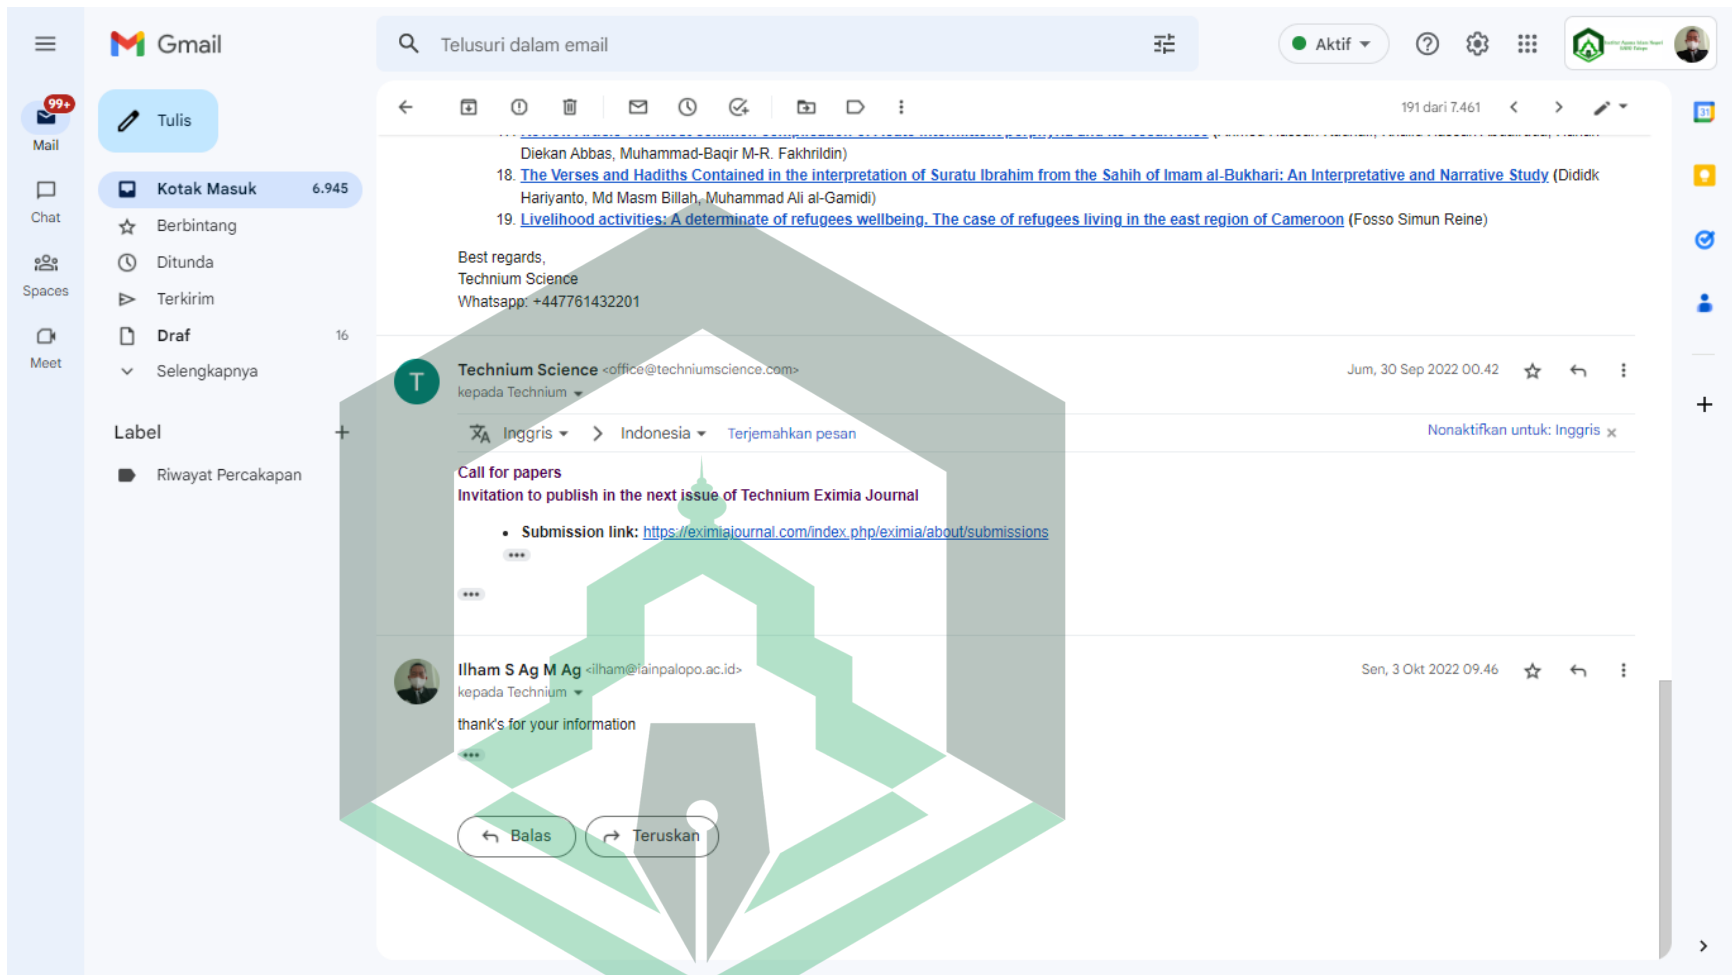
Gmail

Telusuri dalam email

Aktif

99+
Mail

Chat

Spaces

Meet

Tulis

Kotak Masuk 6.945
Berbintang
Ditunda
Terkirim
Draf 16
Selengkapnya

Label +

Riwayat Percakapan

191 dari 7.461

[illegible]
Diekan Abbas, Muhammad-Baqir M-R. Fakhrildin)
18. The Verses and Hadiths Contained in the interpretation of Suratu Ibrahim from the Sahih of Imam al-Bukhari: An Interpretative and Narrative Study (Didik Hariyanto, Md Masm Billah, Muhammad Ali al-Gamidi)
19. Livelihood activities: A determinate of refugees wellbeing. The case of refugees living in the east region of Cameroon (Fosso Simun Reine)

Best regards,
Technium Science
Whatsapp: +447761432201

Technium Science <office@techniumscience.com>
kepada Technium
Jum, 30 Sep 2022 00.42

Inggris > Indonesia Terjemahkan pesan
Nonaktifkan untuk: Inggris

Call for papers
Invitation to publish in the next issue of Technium Eximia Journal

• Submission link: https://eximiajournal.com/index.php/eximia/about/submissions

Ilham S Ag M Ag <ilham@iainpalopo.ac.id>
kepada Technium
Sen, 3 Okt 2022 09.46

thank's for your information

Balas
Teruskan